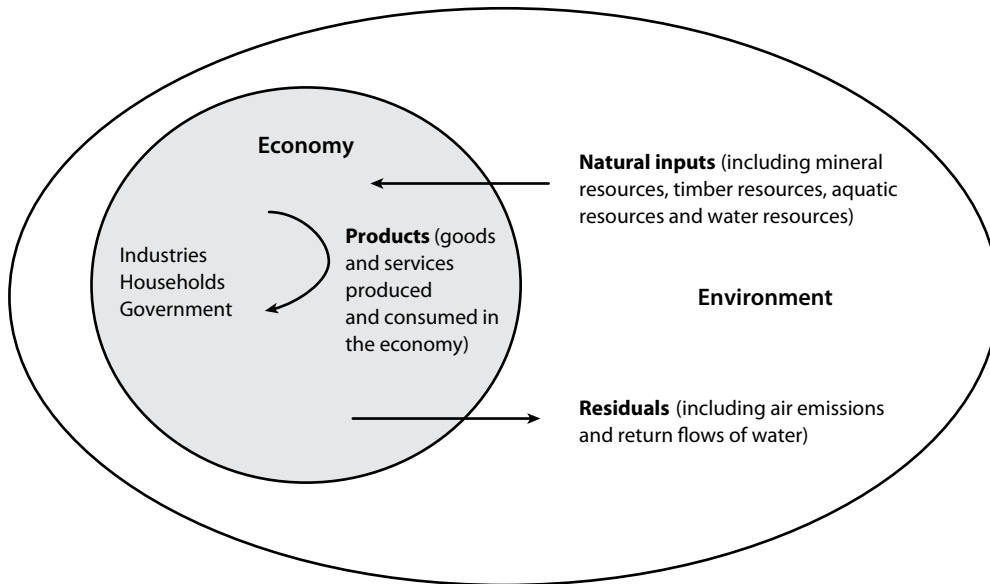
Economy

Natural inputs (including mineral resources, timber resources, aquatic resources and water resources)

Industries
Households
Government

Products (goods and services produced and consumed in the economy)

Environment

Residuals (including air emissions and return flows of water)